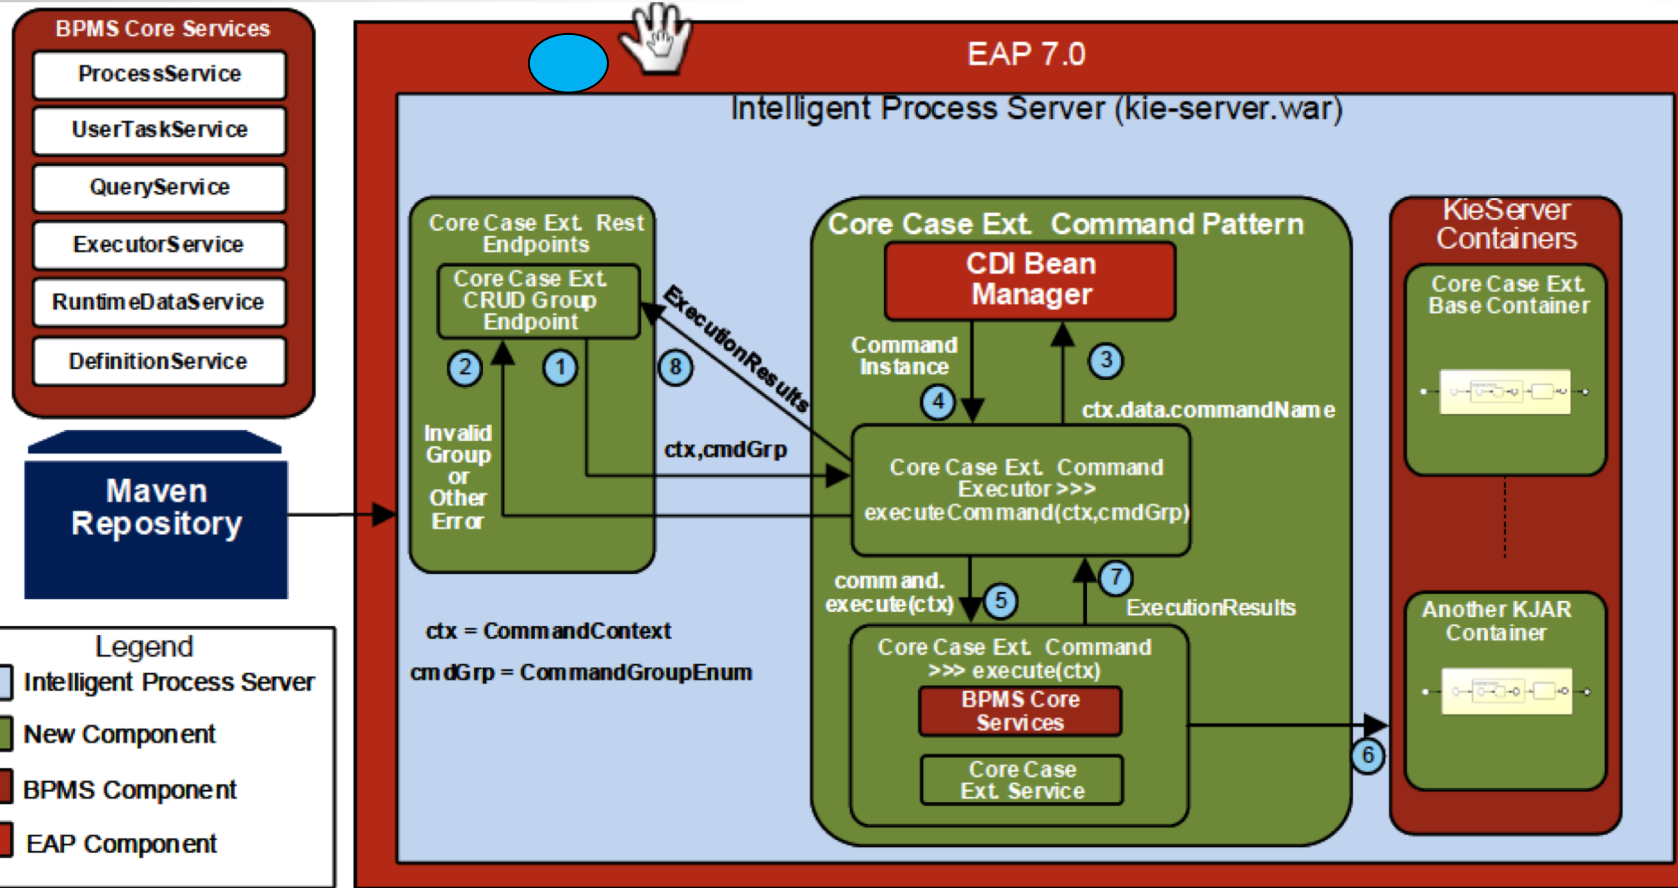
BPMS Core Services

ProcessService

UserTaskService

QueryService

ExecutorService

RuntimeDataService

DefinitionService

Maven Repository

Legend

Intelligent Process Server

New Component

BPMS Component

EAP Component

EAP 7.0

Intelligent Process Server (kie-server.war)

Core Case Ext. Rest Endpoints

Core Case Ext. CRUD Group Endpoint

2

1

8

ExecutionResults

Invalid Group or Other Error

ctx,cmdGrp

ctx = CommandContext

cmdGrp = CommandGroupEnum

Core Case Ext. Command Pattern

CDI Bean Manager

Command Instance

3

4

ctx.data.commandName

Core Case Ext. Command Executor >>> executeCommand(ctx,cmdGrp)

command. execute(ctx)

5

7

ExecutionResults

Core Case Ext. Command >>> execute(ctx)

BPMS Core Services

Core Case Ext. Service

6

KieServer Containers

Core Case Ext. Base Container

Another KJAR Container